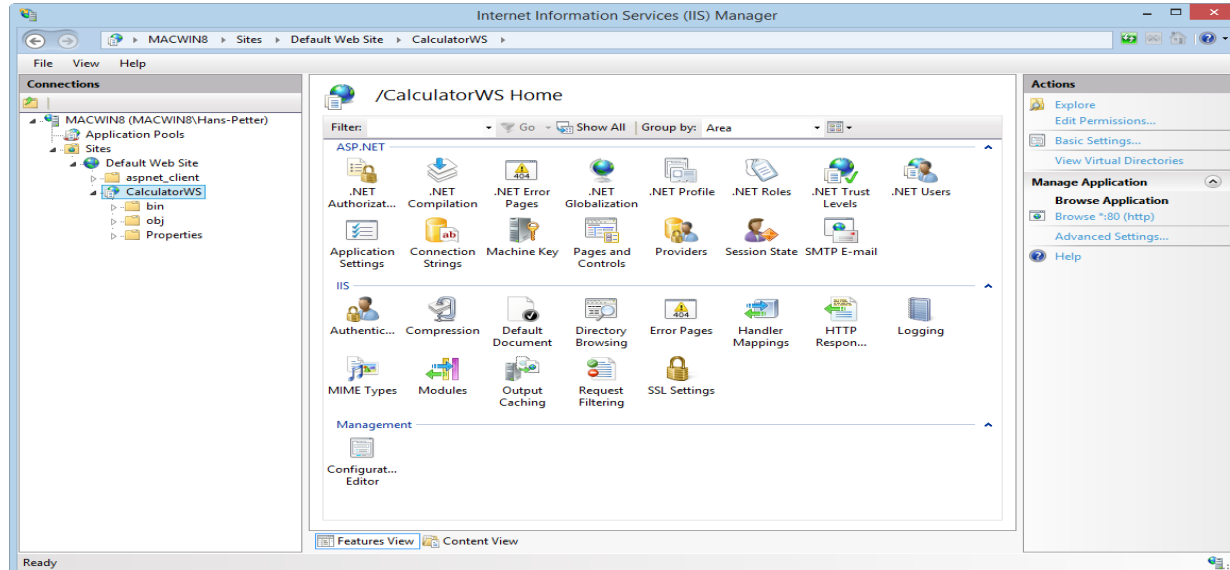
Internet Information Services (IIS) Manager

MACWIN8 ▸ Sites ▸ Default Web Site ▸ CalculatorWS ▸

File View Help

Connections

MACWIN8 (MACWIN8\Hans-Petter)
Application Pools
Sites
Default Web Site
aspnet_client
CalculatorWS
bin
obj
Properties

/CalculatorWS Home

Filter: Go Show All Group by: Area

ASP.NET

.NET Authorizat... .NET Compilation .NET Error Pages .NET Globalization .NET Profile .NET Roles .NET Trust Levels .NET Users

Application Settings Connection Strings Machine Key Pages and Controls Providers Session State SMTP E-mail

IIS

Authentic... Compression Default Document Directory Browsing Error Pages Handler Mappings HTTP Respon... Logging

MIME Types Modules Output Caching Request Filtering SSL Settings

Management

Configurat... Editor

Features View Content View

Actions

Explore
Edit Permissions...
Basic Settings...
View Virtual Directories

Manage Application

Browse Application
Browse *:80 (http)
Advanced Settings...
Help

Ready